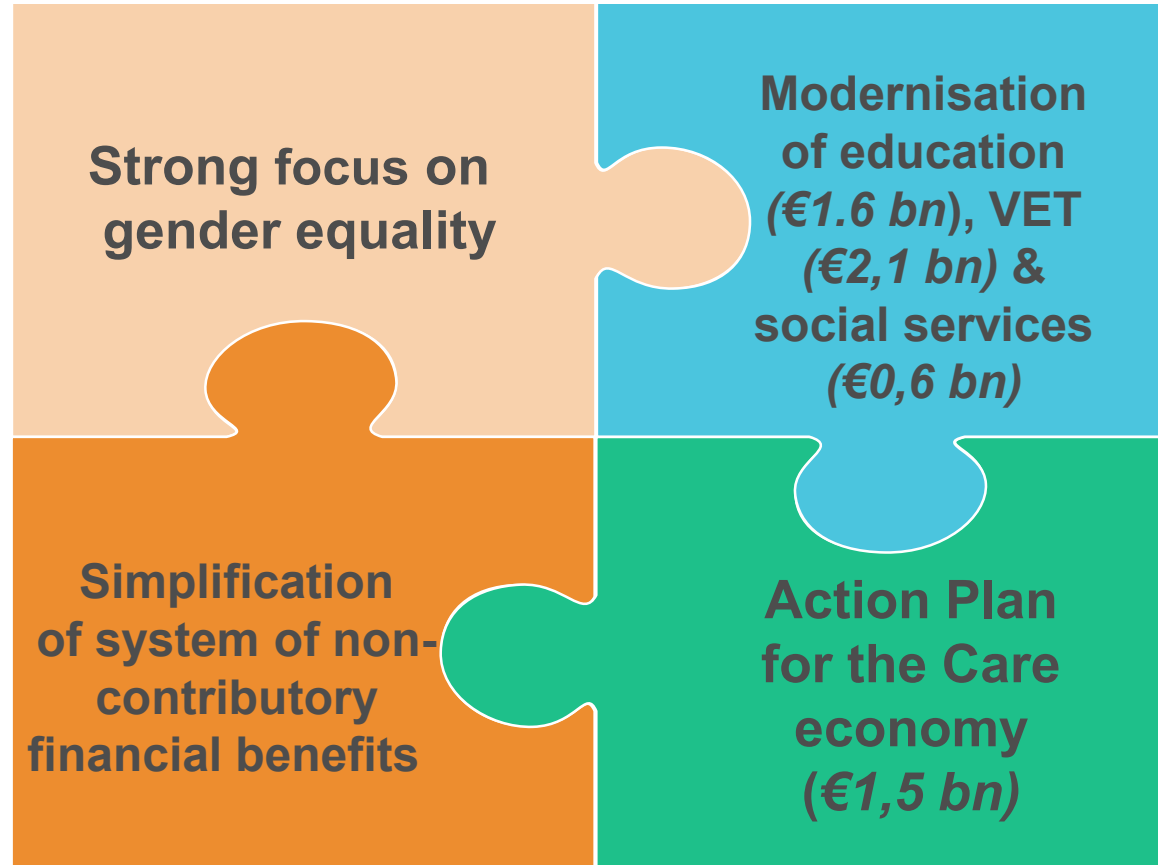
Strong focus on gender equality

Modernisation of education (€1.6 bn), VET (€2,1 bn) & social services (€0,6 bn)

Simplification of system of non-contributory financial benefits

Action Plan for the Care economy (€1,5 bn)